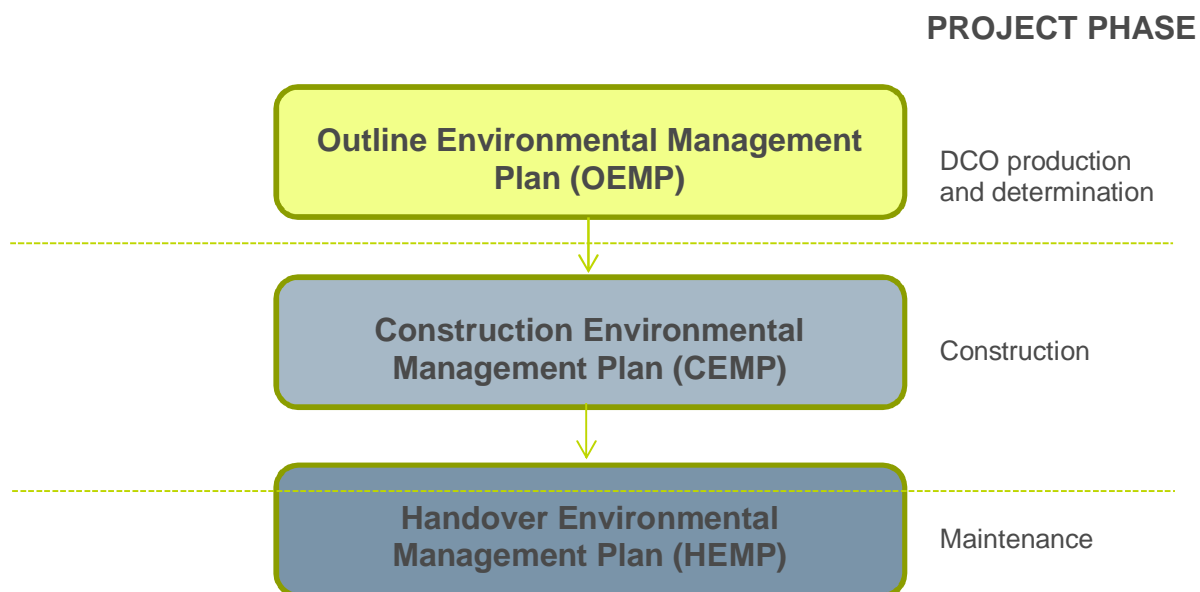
PROJECT PHASE

Outline Environmental Management Plan (OEMP)

DCO production and determination

Construction Environmental Management Plan (CEMP)

Construction

Handover Environmental Management Plan (HEMP)

Maintenance